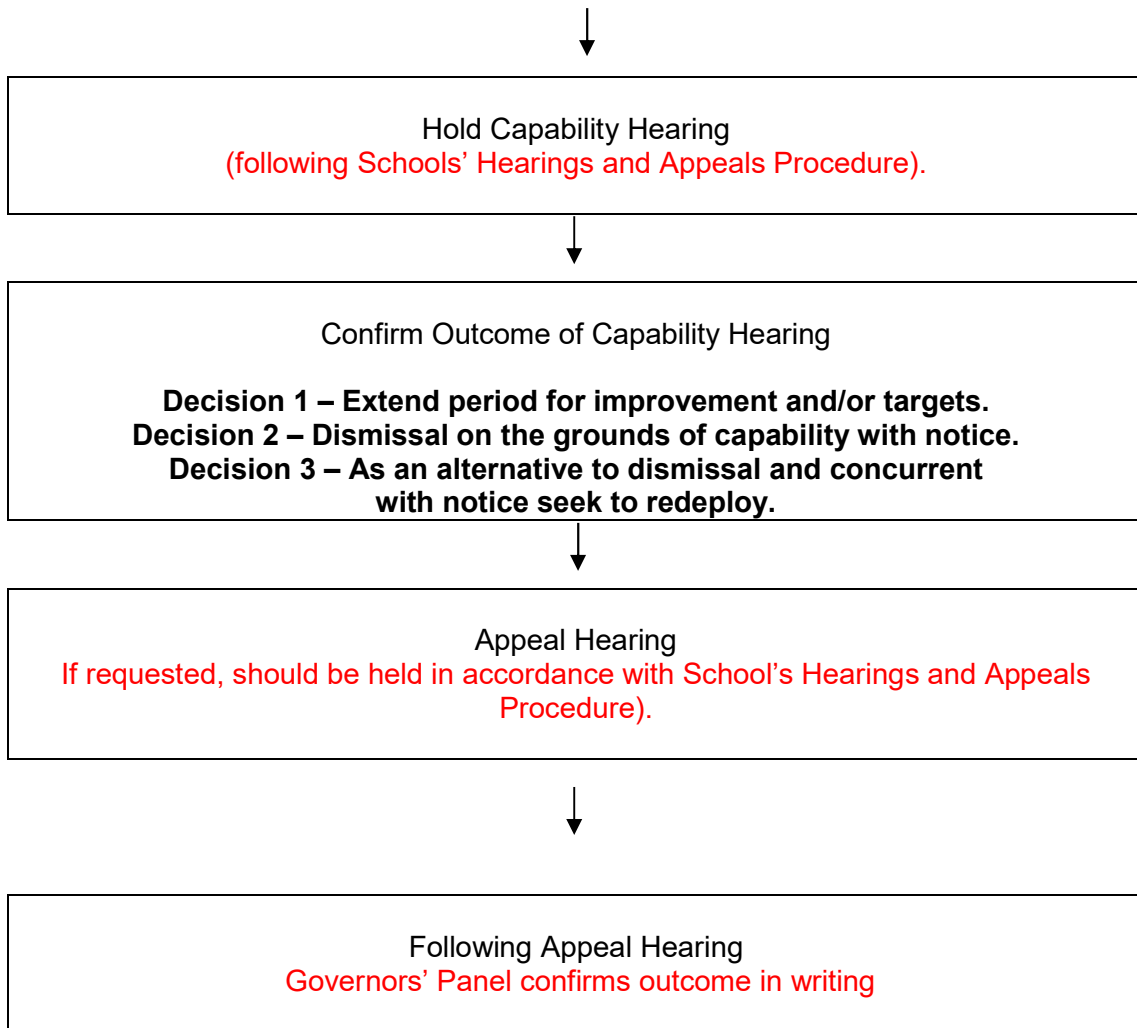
Hold Capability Hearing
(following Schools' Hearings and Appeals Procedure).

Confirm Outcome of Capability Hearing

**Decision 1 – Extend period for improvement and/or targets.**
**Decision 2 – Dismissal on the grounds of capability with notice.**
**Decision 3 – As an alternative to dismissal and concurrent with notice seek to redeploy.**

Appeal Hearing
If requested, should be held in accordance with School's Hearings and Appeals Procedure).

Following Appeal Hearing
Governors' Panel confirms outcome in writing